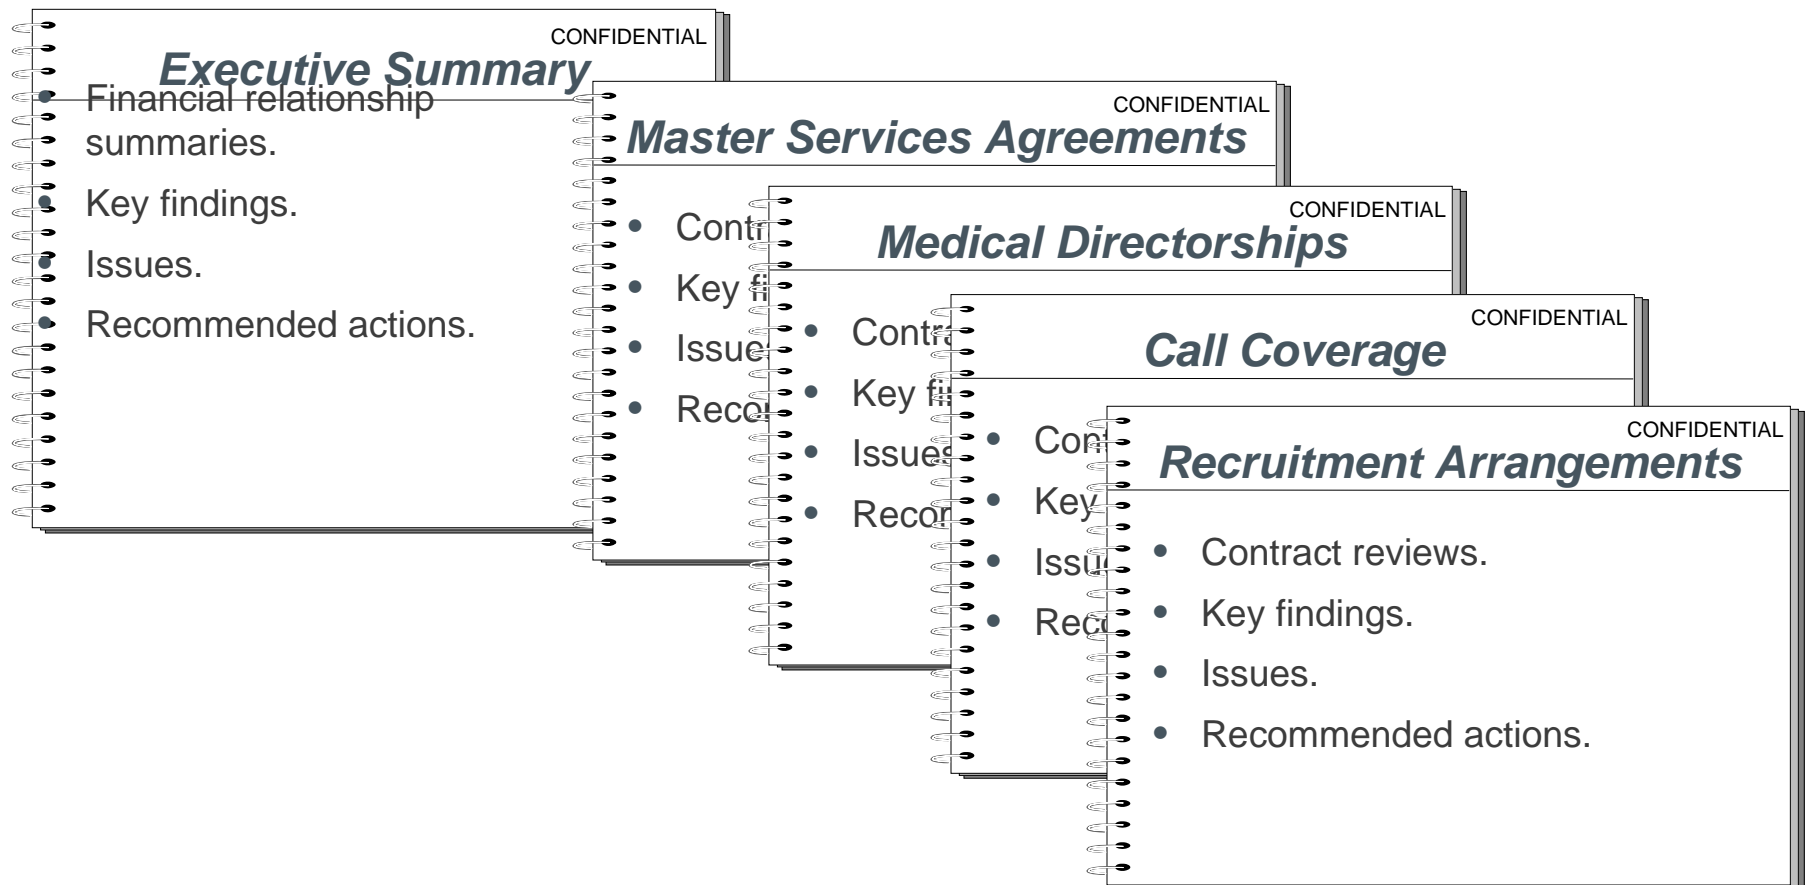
CONFIDENTIAL
Executive Summary
• Financial relationship summaries.
• Key findings.
• Issues.
• Recommended actions.

CONFIDENTIAL
Master Services Agreements
• Contr
• Key fi
• Issue
• Reco

CONFIDENTIAL
Medical Directorships
• Contra
• Key fi
• Issues
• Recor

CONFIDENTIAL
Call Coverage
• Con
• Key
• Issu
• Rec

CONFIDENTIAL
Recruitment Arrangements
• Contract reviews.
• Key findings.
• Issues.
• Recommended actions.